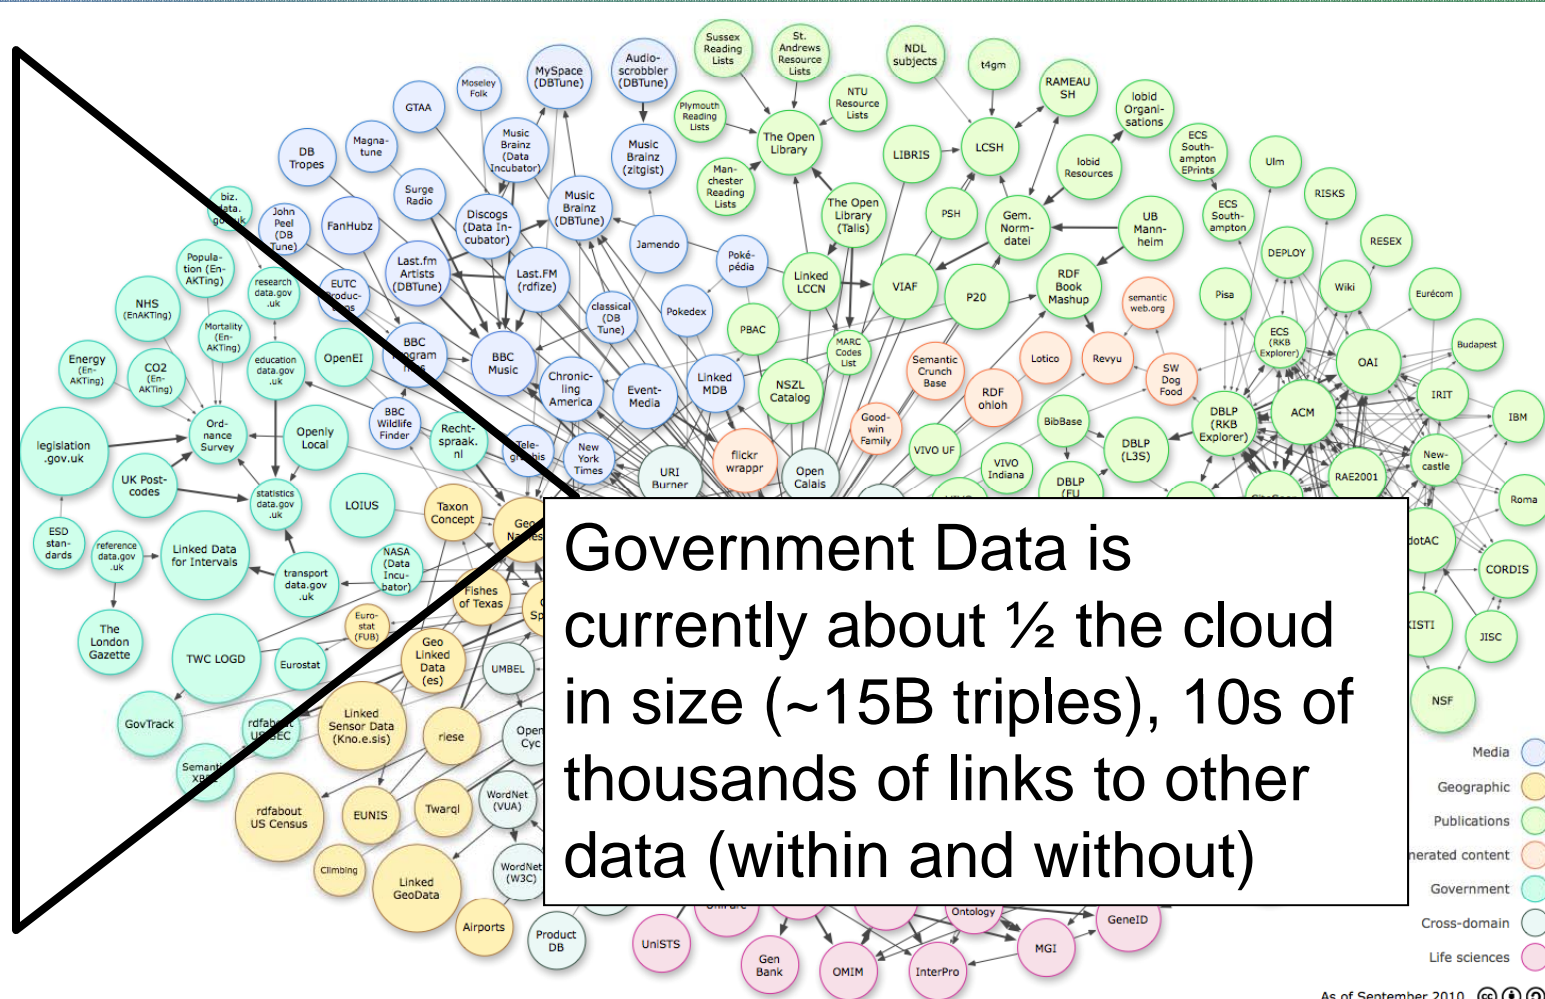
Government Data is currently about ½ the cloud in size (~15B triples), 10s of thousands of links to other data (within and without)

Sussex Reading Lists
St. Andrews Resource Lists
NDL subjects
t4gm
RAMEAU SH
lobid Organisations
Moseley Folk
MySpace (DBTune)
Audioscrobbler (DBTune)
Plymouth Reading Lists
The Open Library
NTU Resource Lists
LIBRIS
LCSH
ECS Southampton EPrints
Ulm
GTAA
Music Brainz (Data Incubator)
Music Brainz (zitgist)
Manchester Reading Lists
lobid Resources
RISKS
DB Tropes
Magnatune
Surge Radio
Discogs (Data Incubator)
Music Brainz (DBTune)
The Open Library (Talis)
PSH
Gem. Normdatei
UB Mannheim
ECS Southampton
RESEX
biz. data. gov.uk
John Peel (DB Tune)
FanHubz
Jamendo
Poképédia
DEPLOY
Popula-tion (En-AKTing)
research data.gov .uk
EUTC Productions
Last.fm Artists (DBTune)
Last.FM (rdfize)
Linked LCCN
VIAF
P20
RDF Book Mashup
semantic web.org
Pisa
Wiki
Eurécom
NHS (EnAKTing)
Mortality (En-AKTing)
classical (DB Tune)
Pokedex
PBAC
MARC Codes List
ECS (RKB Explorer)
Budapest
OpenEI
BBC Program mes
BBC Music
Semantic Crunch Base
Lotico
Revyu
OAI
Energy (En-AKTing)
CO2 (En-AKTing)
education data.gov .uk
Chronicling America
Event-Media
Linked MDB
NSZL Catalog
RDF ohloh
SW Dog Food
IRIT
BBC Wildlife Finder
Rechtspraak. nl
DBLP (RKB Explorer)
ACM
IBM
legislation .gov.uk
Ord-nance Survey
Openly Local
Tele-graphis
New York Times
flickr wrappr
Goodwin Family
BibBase
DBLP (L3S)
New-castle
URI Burner
Open Calais
VIVO UF
VIVO Indiana
DBLP (FU
RAE2001
Roma
UK Post-codes
statistics data.gov .uk
LOIUS
Taxon Concept
Geo Names
dotAC
ESD standards
reference data.gov .uk
Linked Data for Intervals
transport data.gov .uk
NASA (Data Incubator)
Fishes of Texas
CORDIS
KISTI
JISC
The London Gazette
TWC LOGD
Eurostat
Eurostat (FUB)
Geo Linked Data (es)
UMBEL
NSF
GovTrack
rdfabout US SEC
Linked Sensor Data (Kno.e.sis)
riese
Open Cyc
Media
Geographic
Publications
Semantic XBRL
rdfabout US Census
EUNIS
Twarql
WordNet (VUA)
User-generated content
Government
Climbing
Linked GeoData
WordNet (W3C)
Cross-domain
Airports
Product DB
UniSTS
Gen Bank
OMIM
InterPro
Gene Ontology
MGI
GeneID
Life sciences
As of September 2010